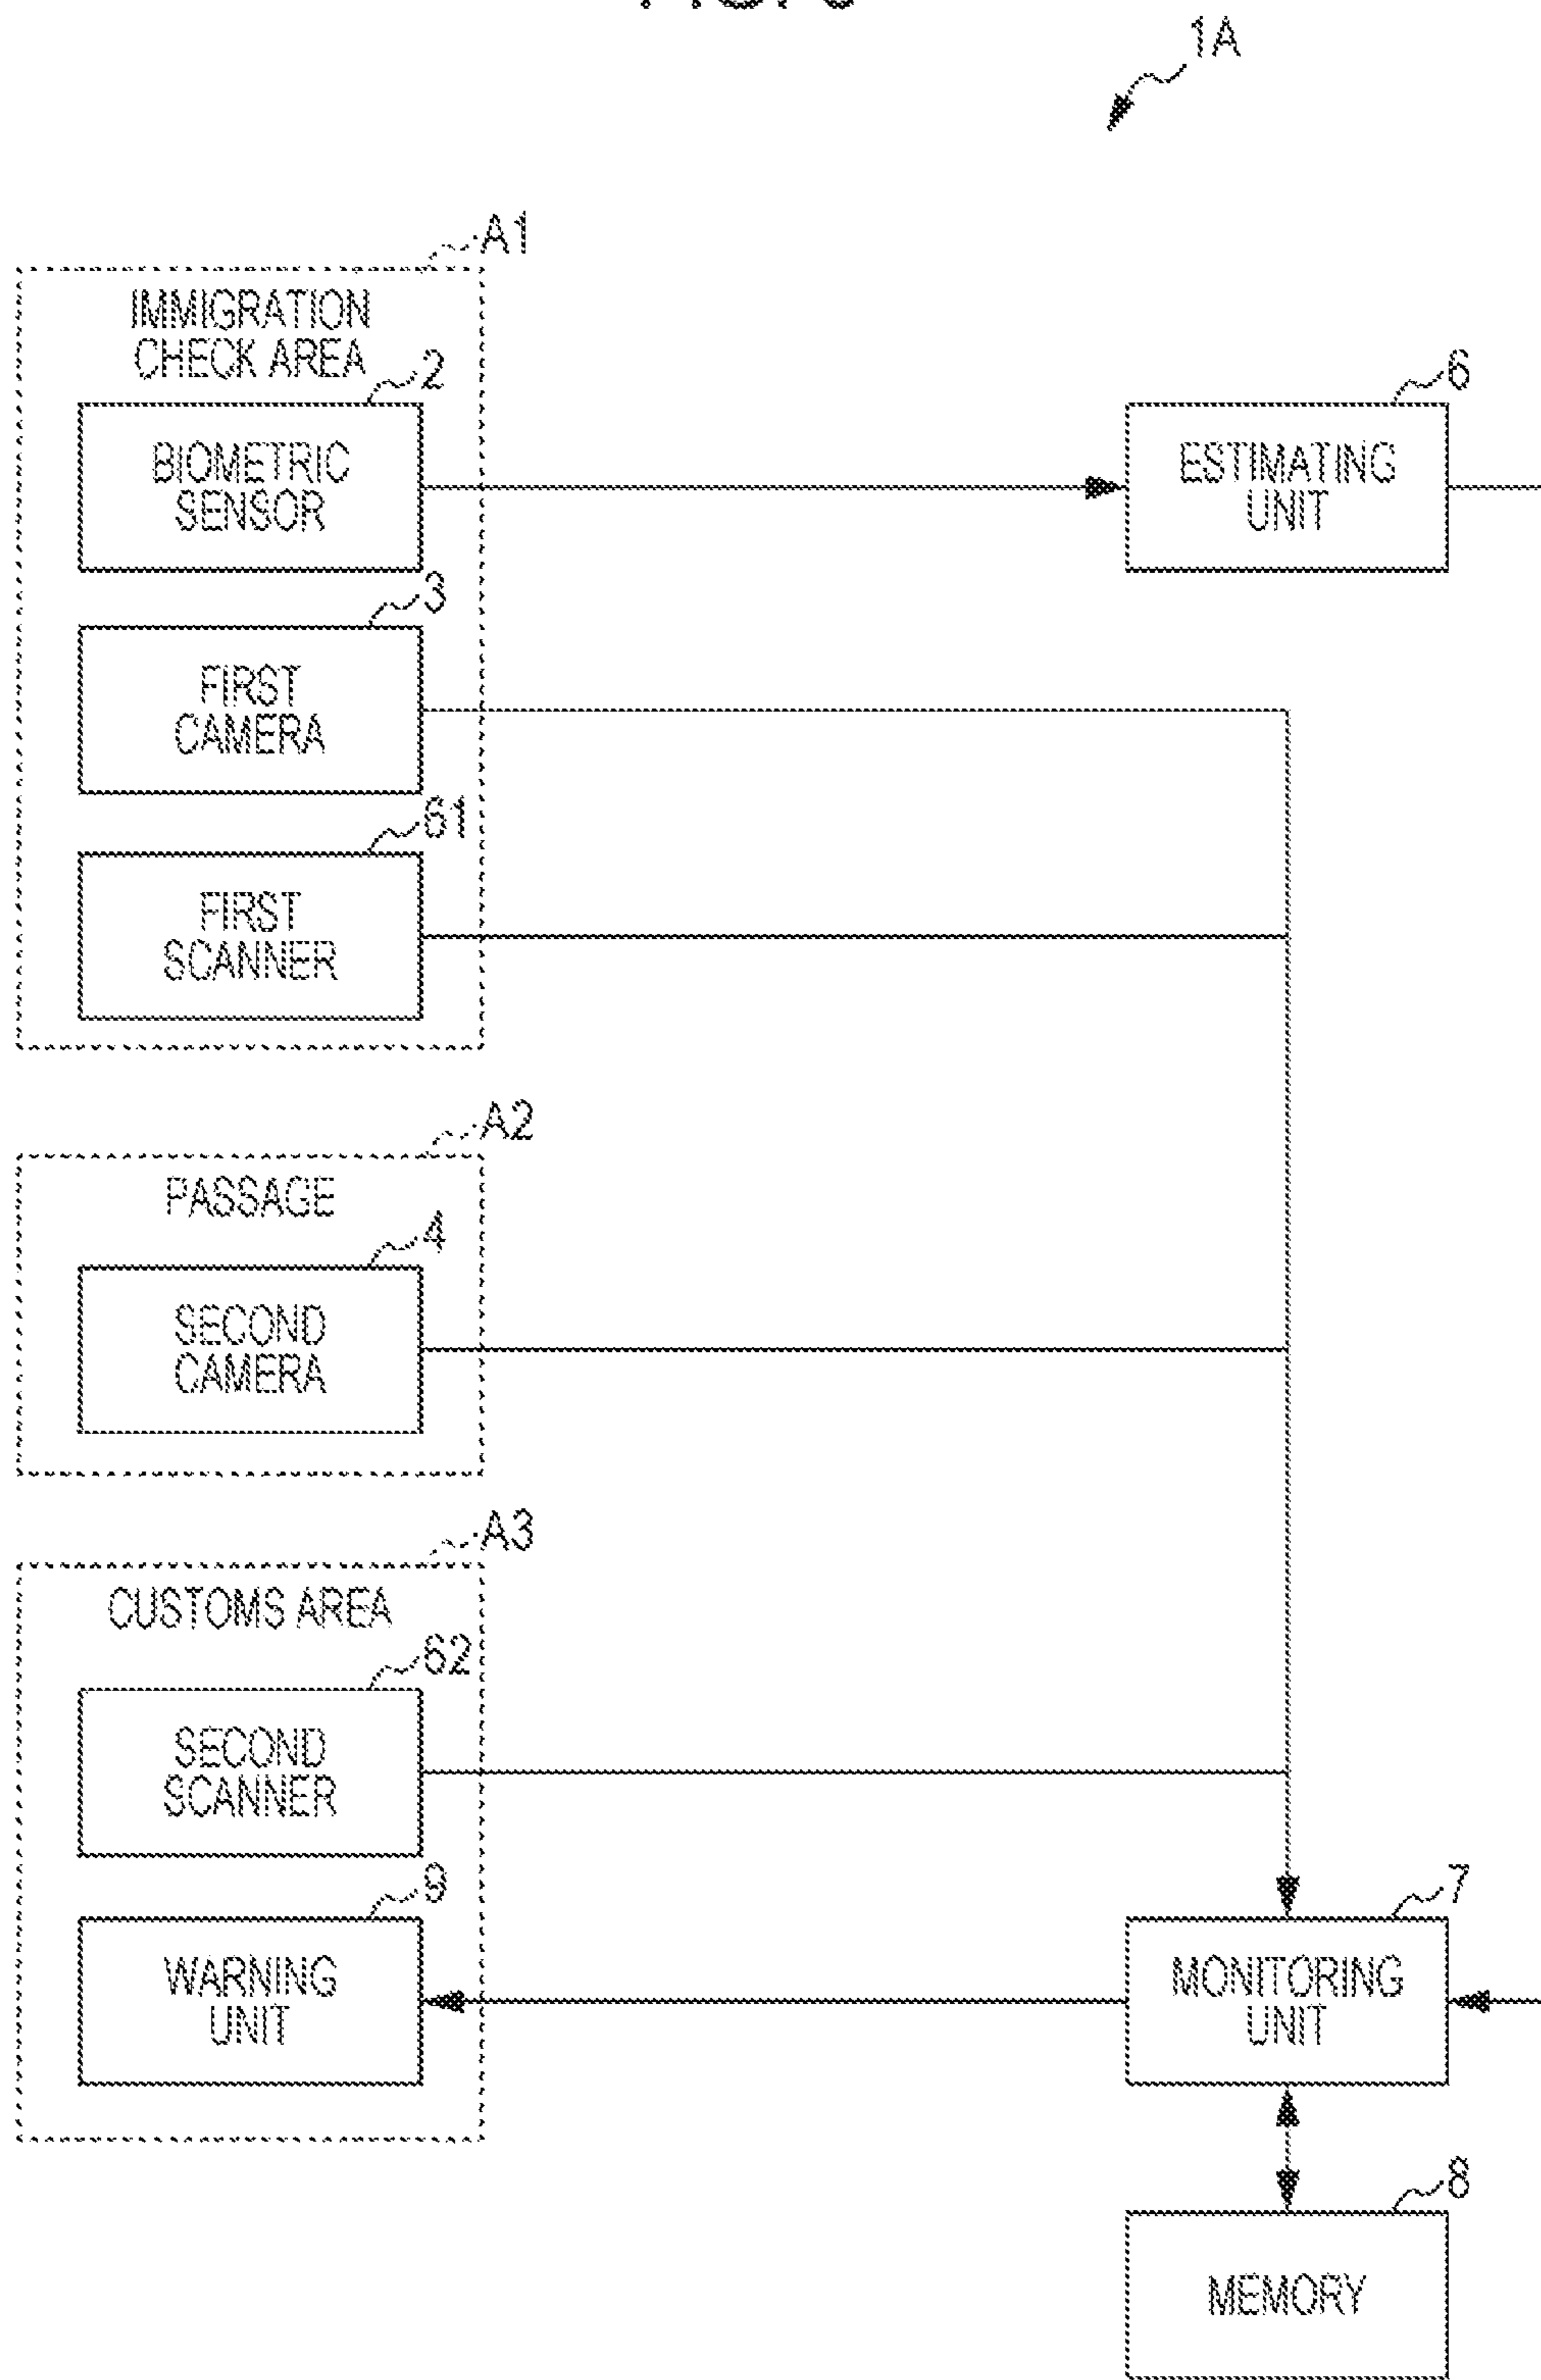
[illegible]

1A

A1

IMMIGRATION CHECK AREA

2

BIOMETRIC SENSOR

3

FIRST CAMERA

61

FIRST SCANNER

6

ESTIMATING UNIT

A2

PASSAGE

4

SECOND CAMERA

A3

CUSTOMS AREA

62

SECOND SCANNER

9

WARNING UNIT

7

MONITORING UNIT

8

MEMORY